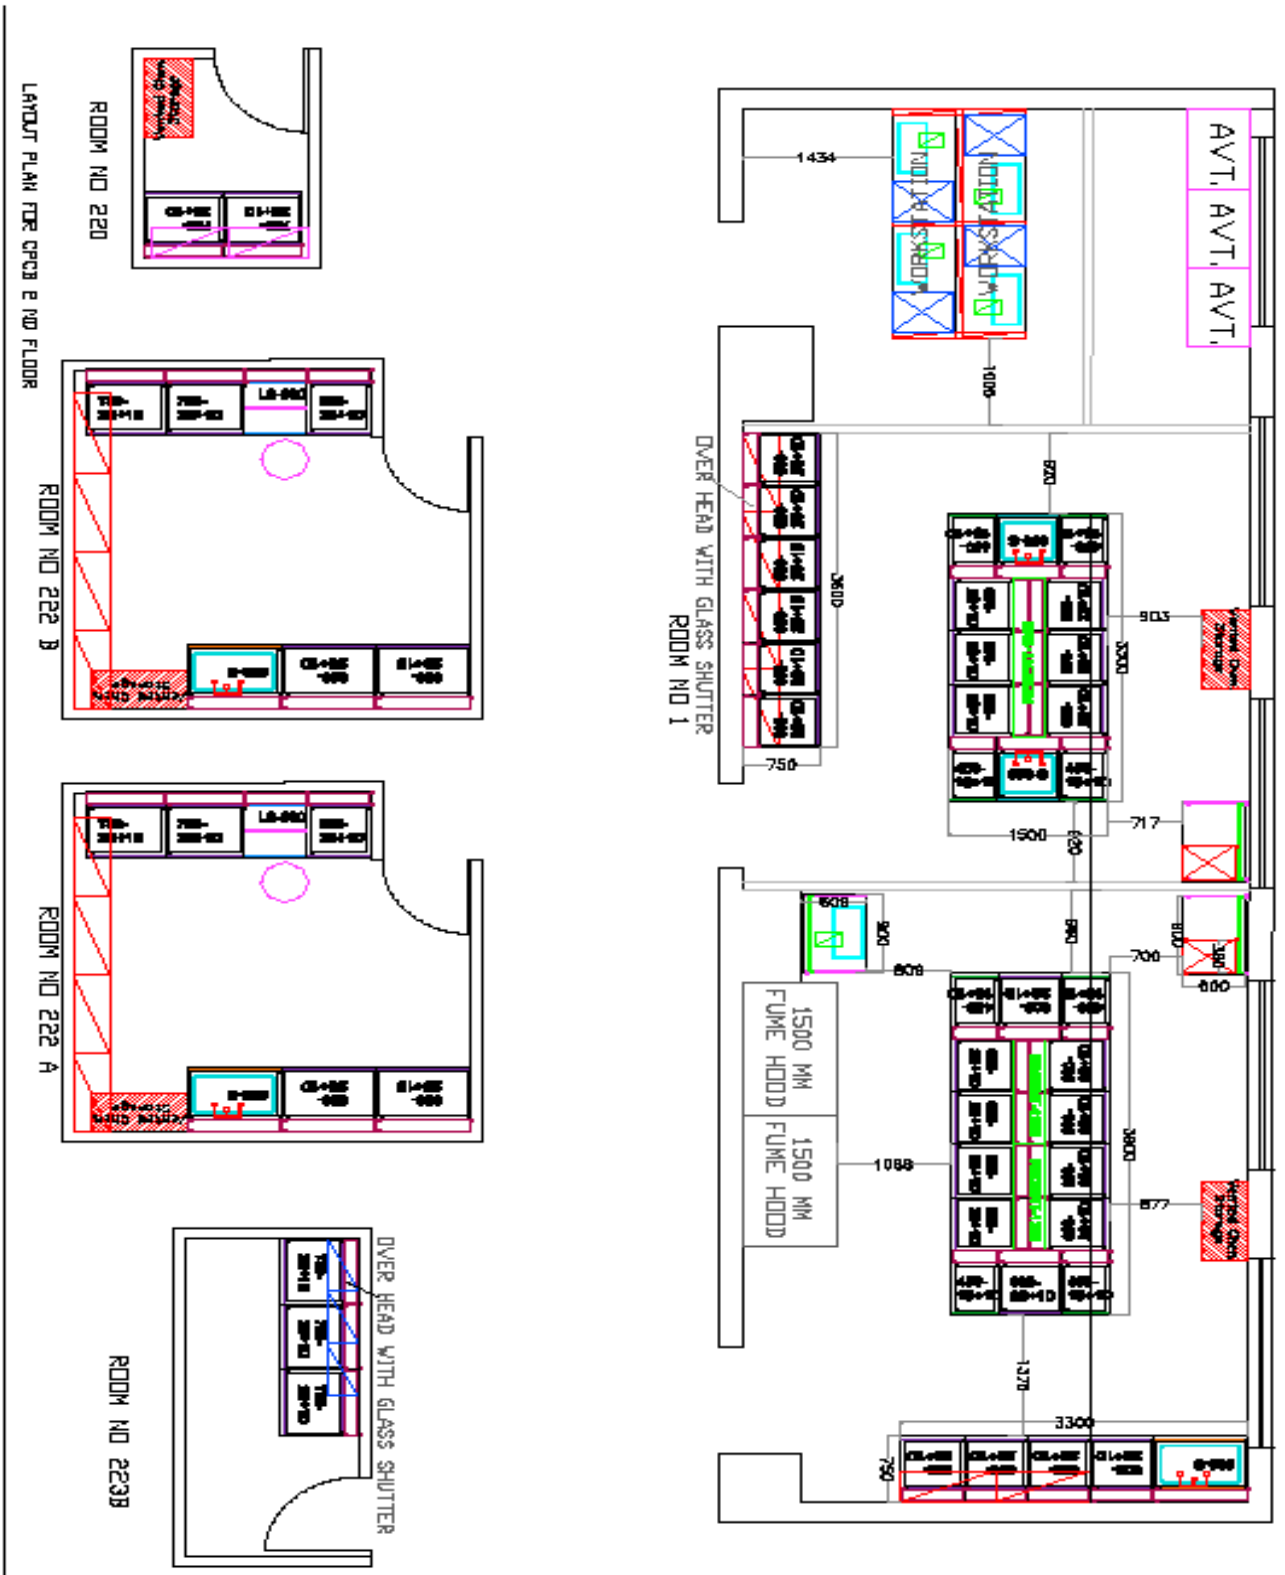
LAYOUT PLAN FOR CPCB E ND FLOOR

ROOM NO 220

ROOM NO 222 B

ROOM NO 222 A

ROOM NO 223B

OVER HEAD WITH GLASS SHUTTER

LS-860

LS-860

AVT. AVT. AVT.

WORKSTATION

WORKSTATION

1434

1006

OVER HEAD WITH GLASS SHUTTER
ROOM NO 1

3600

750

920

903

3300

717

1900

620

608

900

809

800

700

800

600

1500 MM FUME HOOD

1500 MM FUME HOOD

1088

3800

877

1378

3300

750